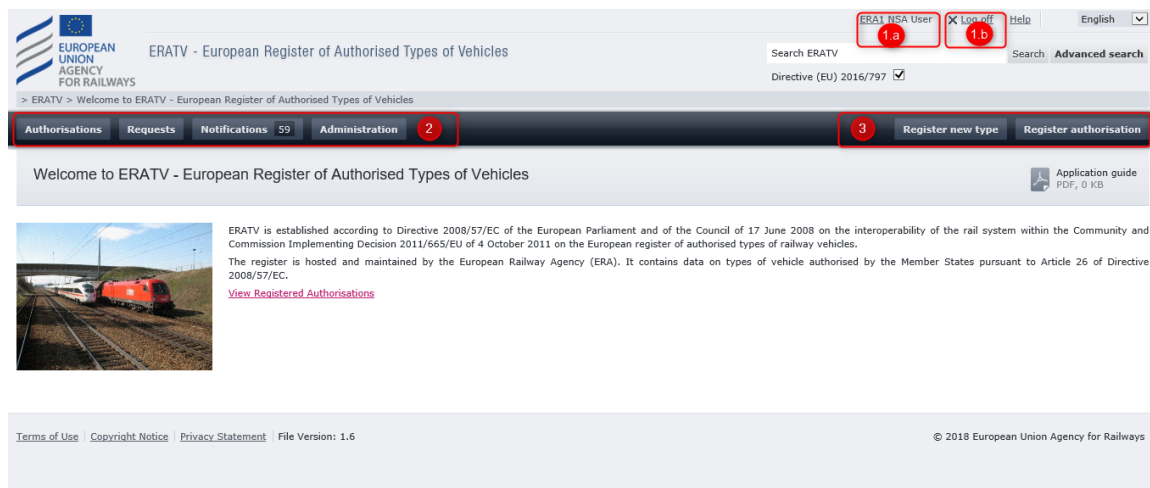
EUROPEAN UNION AGENCY FOR RAILWAYS

ERATV - European Register of Authorised Types of Vehicles

ERA1 NSA User 1.a | Log off 1.b | Help | English

Search ERATV | Search | Advanced search

Directive (EU) 2016/797

> ERATV > Welcome to ERATV - European Register of Authorised Types of Vehicles

Authorisations | Requests | Notifications 59 | Administration 2

3 Register new type | Register authorisation

Welcome to ERATV - European Register of Authorised Types of Vehicles

Application guide
PDF, 0 KB

ERATV is established according to Directive 2008/57/EC of the European Parliament and of the Council of 17 June 2008 on the interoperability of the rail system within the Community and Commission Implementing Decision 2011/665/EU of 4 October 2011 on the European register of authorised types of railway vehicles.

The register is hosted and maintained by the European Railway Agency (ERA). It contains data on types of vehicle authorised by the Member States pursuant to Article 26 of Directive 2008/57/EC.

View Registered Authorisations

Terms of Use | Copyright Notice | Privacy Statement | File Version: 1.6

© 2018 European Union Agency for Railways